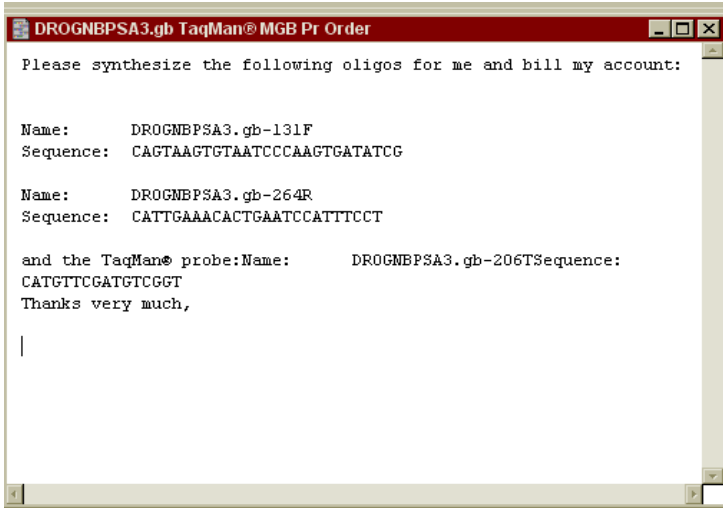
DROGNBPSA3.gb TaqMan® MGB Pr Order

Please synthesize the following oligos for me and bill my account:

Name: DROGNBPSA3.gb-131F
Sequence: CAGTAAGTGTAATCCCAAGTGATATCG

Name: DROGNBPSA3.gb-264R
Sequence: CATTGAAACACTGAATCCATTTCCT

and the TaqMan® probe:Name: DROGNBPSA3.gb-206TSequence: CATGTTCGATGTCGGT
Thanks very much,